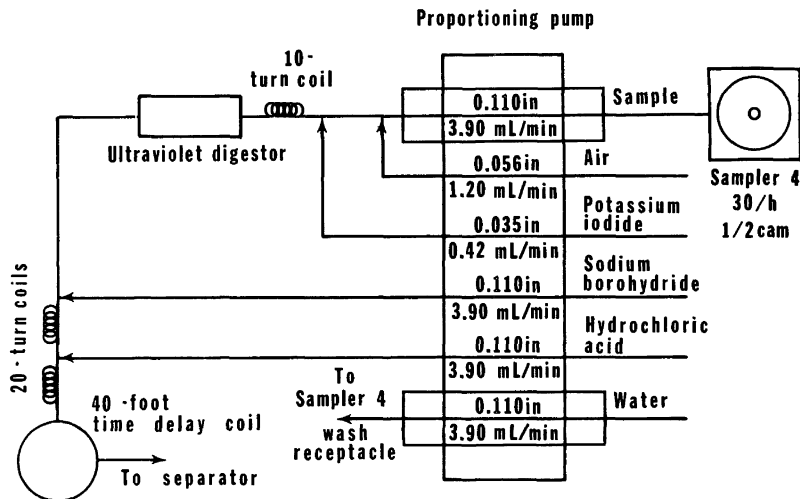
Proportioning pump

10-turn coil

Ultraviolet digestor

0.110in
3.90 mL/min
Sample

0.056in
Air
1.20 mL/min

Sampler 4
30/h
1/2cam

Potassium iodide
0.035in
0.42 mL/min

Sodium borohydride
0.110in
3.90 mL/min

Hydrochloric acid
0.110in
3.90 mL/min

20-turn coils

To Sampler 4 wash receptacle
0.110in
3.90 mL/min
Water

40-foot time delay coil

To separator